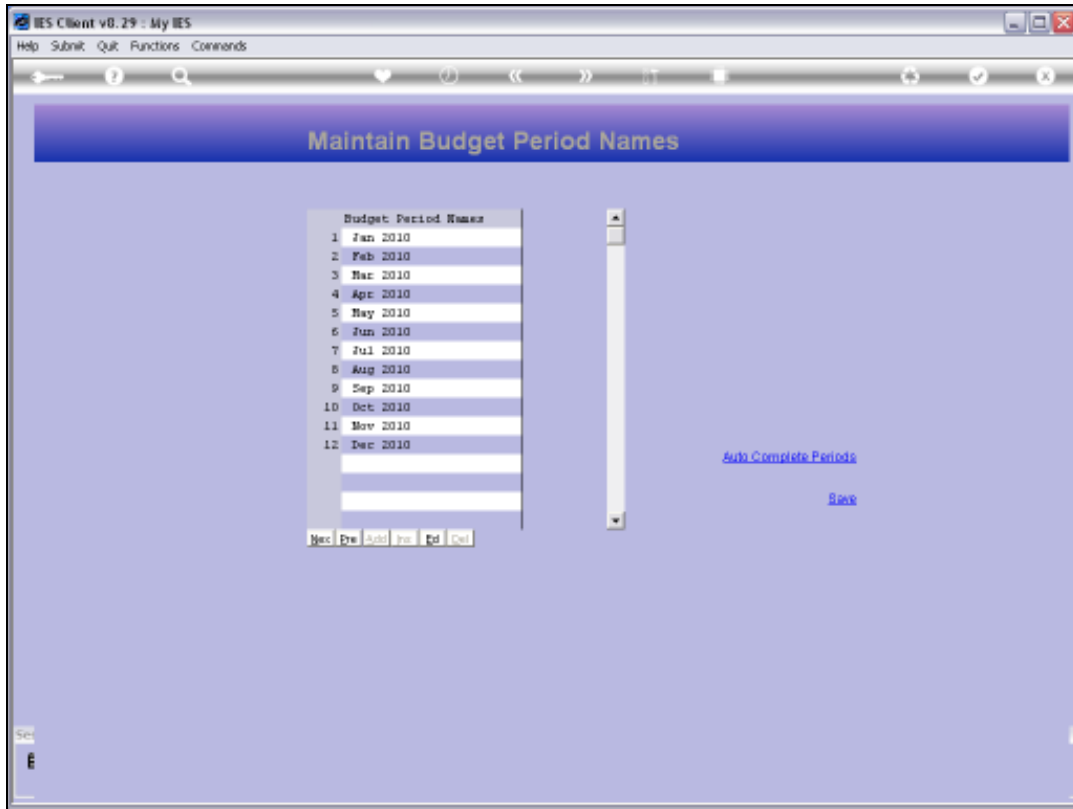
IES Client v8.29 : My IES

Help Submit Quit Functions Commands

Maintain Budget Period Names

| | Budget Period Names |
|---|---|
| 1 | Jan 2010 |
| 2 | Feb 2010 |
| 3 | Mar 2010 |
| 4 | Apr 2010 |
| 5 | May 2010 |
| 6 | Jun 2010 |
| 7 | Jul 2010 |
| 8 | Aug 2010 |
| 9 | Sep 2010 |
| 10 | Oct 2010 |
| 11 | Nov 2010 |
| 12 | Dec 2010 |

Nex Pre Add Ins Ed Del

Auto Complete Periods

Save